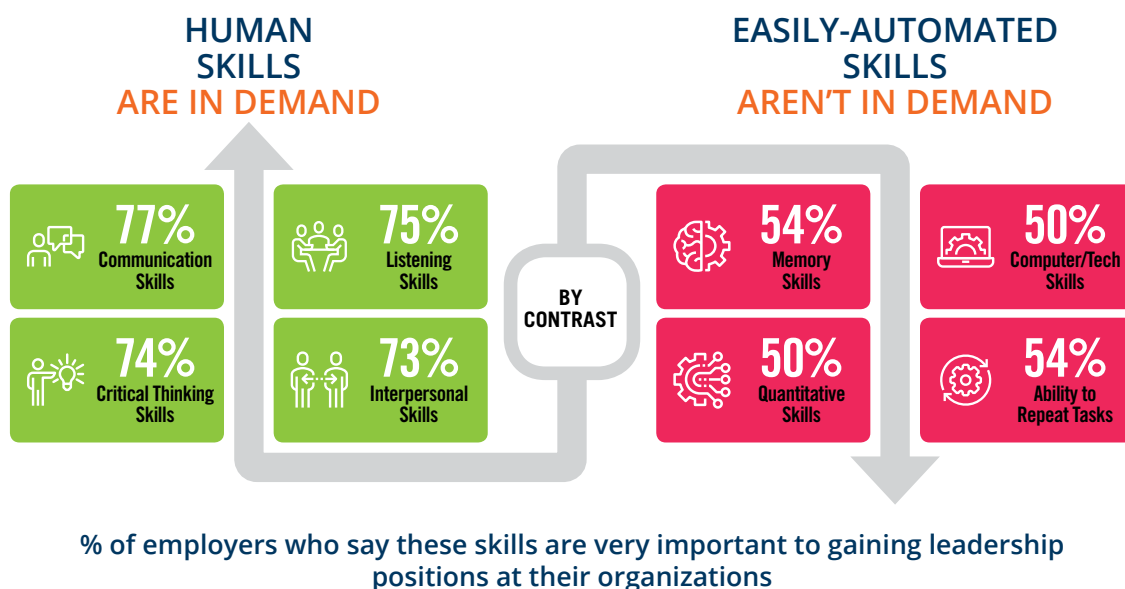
HUMAN SKILLS ARE IN DEMAND

EASILY-AUTOMATED SKILLS AREN'T IN DEMAND

77%
Communication Skills

75%
Listening Skills

74%
Critical Thinking Skills

73%
Interpersonal Skills

BY CONTRAST

54%
Memory Skills

50%
Computer/Tech Skills

50%
Quantitative Skills

54%
Ability to Repeat Tasks

% of employers who say these skills are very important to gaining leadership positions at their organizations